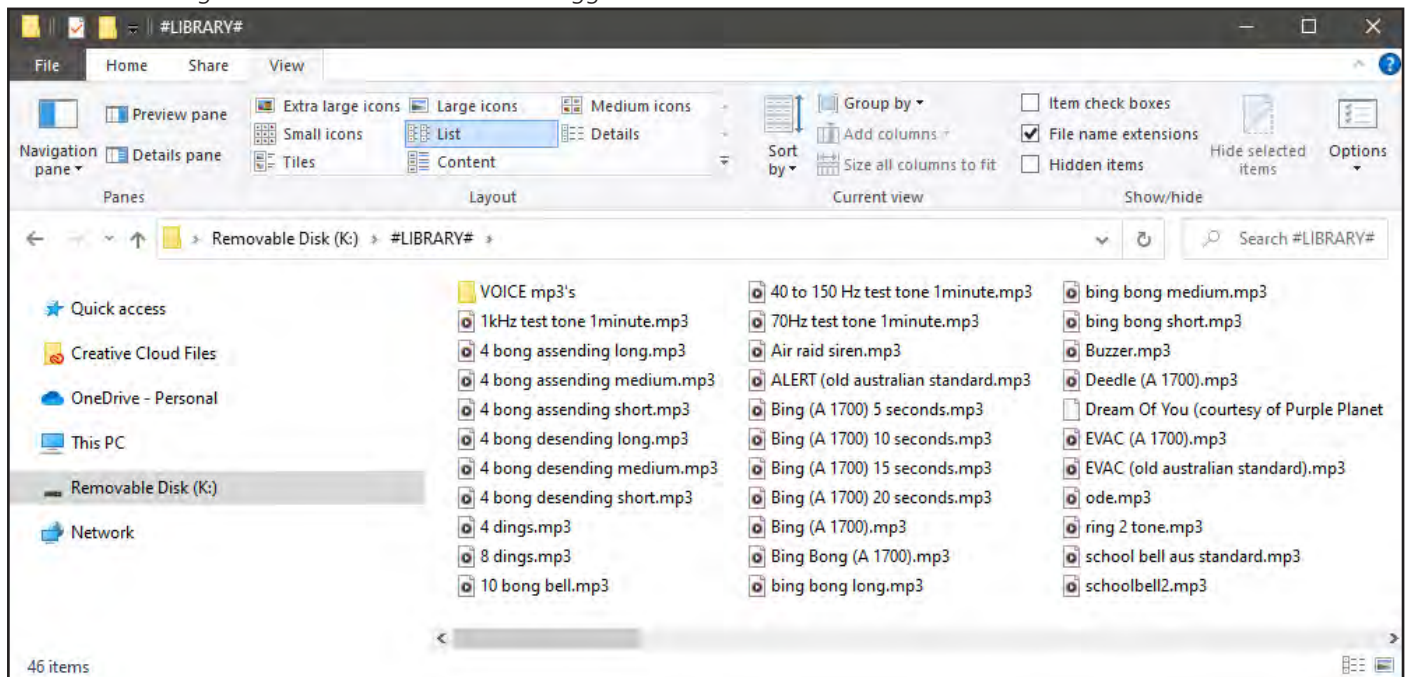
#LIBRARY#

File Home Share View

Navigation pane
Preview pane
Details pane
Panes

Extra large icons
Large icons
Medium icons
Small icons
List
Details
Tiles
Content
Layout

Sort by
Group by
Add columns
Size all columns to fit
Current view

Item check boxes
File name extensions
Hidden items
Hide selected items
Show/hide

Options

Removable Disk (K:) > #LIBRARY# >

Search #LIBRARY#

Quick access
Creative Cloud Files
OneDrive - Personal
This PC
Removable Disk (K:)
Network

VOICE mp3's
1kHz test tone 1minute.mp3
4 bong assending long.mp3
4 bong assending medium.mp3
4 bong assending short.mp3
4 bong desending long.mp3
4 bong desending medium.mp3
4 bong desending short.mp3
4 dings.mp3
8 dings.mp3
10 bong bell.mp3

40 to 150 Hz test tone 1minute.mp3
70Hz test tone 1minute.mp3
Air raid siren.mp3
ALERT (old australian standard.mp3
Bing (A 1700) 5 seconds.mp3
Bing (A 1700) 10 seconds.mp3
Bing (A 1700) 15 seconds.mp3
Bing (A 1700) 20 seconds.mp3
Bing (A 1700).mp3
Bing Bong (A 1700).mp3
bing bong long.mp3

bing bong medium.mp3
bing bong short.mp3
Buzzer.mp3
Deedle (A 1700).mp3
Dream Of You (courtesy of Purple Planet
EVAC (A 1700).mp3
EVAC (old australian standard).mp3
ode.mp3
ring 2 tone.mp3
school bell aus standard.mp3
schoolbell2.mp3

46 items